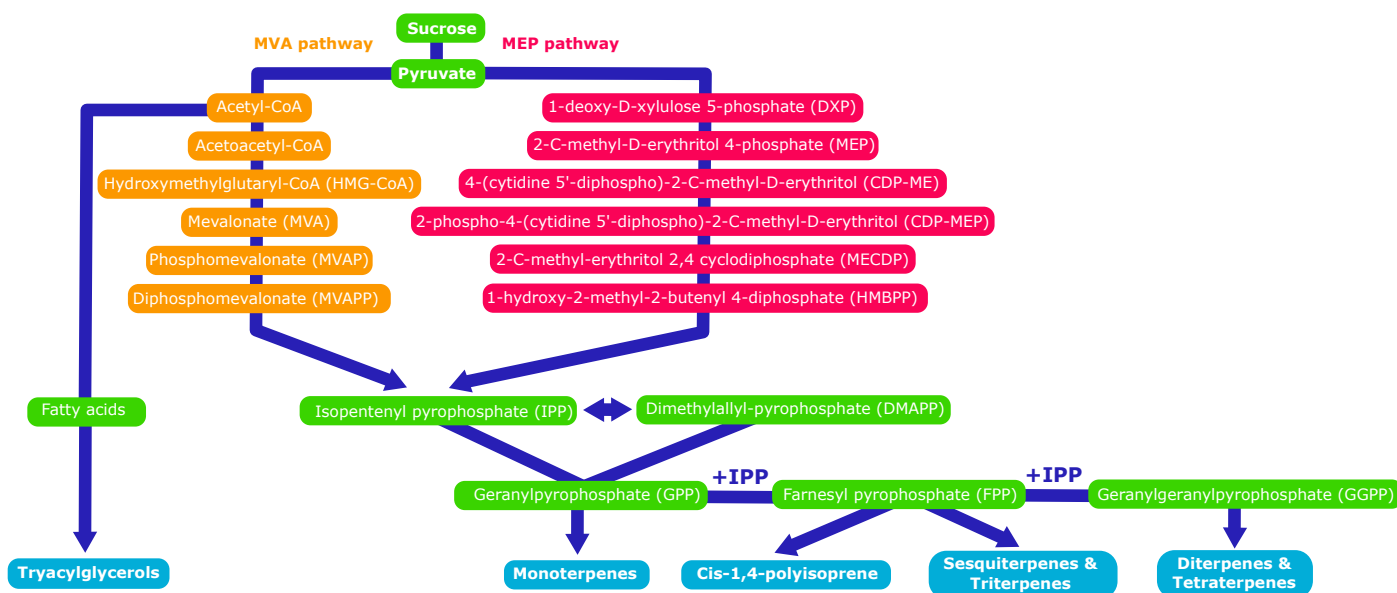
Sucrose

MVA pathway

MEP pathway

Pyruvate

Acetyl-CoA

Acetoacetyl-CoA

Hydroxymethylglutaryl-CoA (HMG-CoA)

Mevalonate (MVA)

Phosphomevalonate (MVAP)

Diphosphomevalonate (MVAPP)

1-deoxy-D-xylulose 5-phosphate (DXP)

2-C-methyl-D-erythritol 4-phosphate (MEP)

4-(cytidine 5'-diphospho)-2-C-methyl-D-erythritol (CDP-ME)

2-phospho-4-(cytidine 5'-diphospho)-2-C-methyl-D-erythritol (CDP-MEP)

2-C-methyl-erythritol 2,4 cyclodiphosphate (MECDP)

1-hydroxy-2-methyl-2-butenyl 4-diphosphate (HMBPP)

Fatty acids

Isopentenyl pyrophosphate (IPP)

Dimethylallyl-pyrophosphate (DMAPP)

Geranylpyrophosphate (GPP)

+IPP

Farnesyl pyrophosphate (FPP)

+IPP

Geranylgeranylpyrophosphate (GGPP)

Tryacylglycerols

Monoterpenes

Cis-1,4-polyisoprene

Sesquiterpenes & Triterpenes

Diterpenes & Tetraterpenes